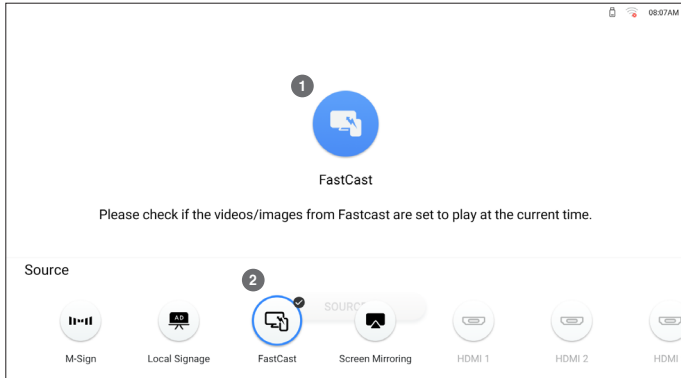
08:07AM

1

FastCast

Please check if the videos/images from Fastcast are set to play at the current time.

Source

2

SOURC

AD

M-Sign

Local Signage

FastCast

Screen Mirroring

HDMI 1

HDMI 2

HDMI